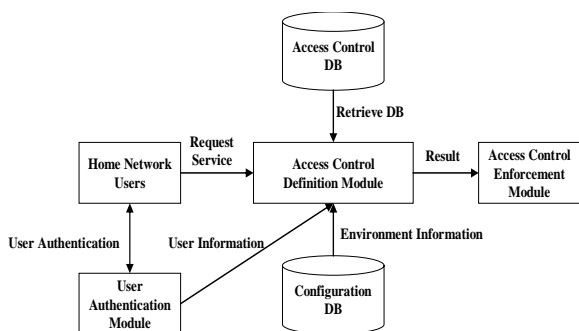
Access Control DB

Retrieve DB

Request Service

Home Network Users

Access Control Definition Module

Result

Access Control Enforcement Module

User Authentication

User Information

Environment Information

User Authentication Module

Configuration DB